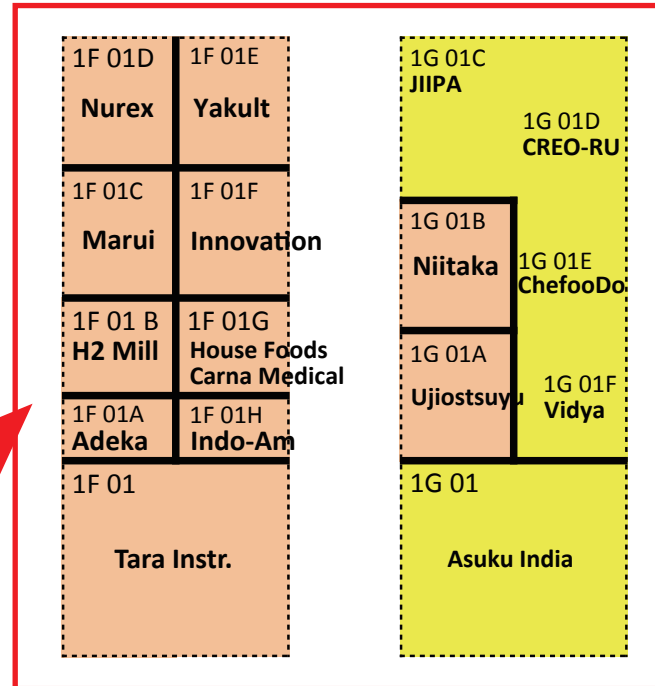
1F 01D
Nurex

1F 01E
Yakult

1F 01C
Marui

1F 01F
Innovation

1F 01 B
H2 Mill

1F 01G
House Foods
Carna Medical

1F 01A
Adeka

1F 01H
Indo-Am

1F 01
Tara Instr.

1G 01C
JIIPA

1G 01D
CREO-RU

1G 01B
Niitaka

1G 01E
ChefooDo

1G 01A
Ujiostsuyu

1G 01F
Vidya

1G 01
Asuku India